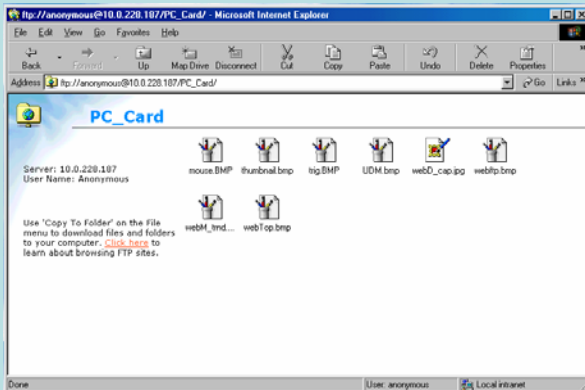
ftp://anonymous@10.0.228.187/PC_Card/ - Microsoft Internet Explorer

File Edit View Go Favorites Help

Back Forward Up Map Drive Disconnect Cut Copy Paste Undo Delete Properties

Address ftp://anonymous@10.0.228.187/PC_Card/ Go Links

PC_Card

Server: 10.0.228.187
User Name: Anonymous

Use 'Copy To Folder' on the File menu to download files and folders to your computer. Click here to learn about browsing FTP sites.

mouse.BMP thumbnail.bmp trig.BMP UDM.bmp webD_cap.jpg webftp.bmp webM_tmd.... webTop.bmp

Done User: anonymous Local intranet